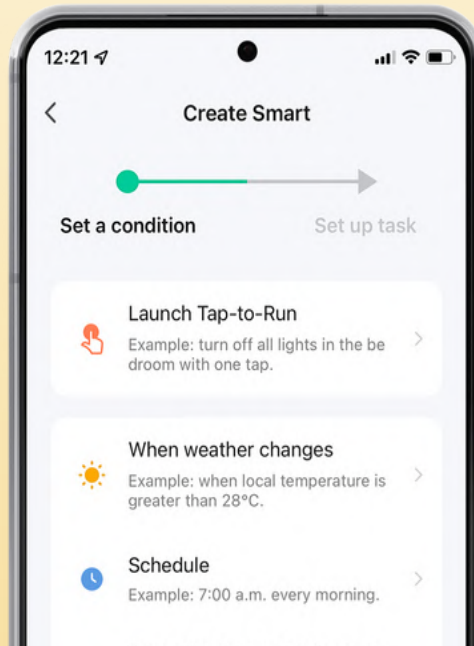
12:21

Create Smart

Set a condition

Set up task

Launch Tap-to-Run

Example: turn off all lights in the be droom with one tap.

When weather changes

Example: when local temperature is greater than 28°C.

Schedule

Example: 7:00 a.m. every morning.